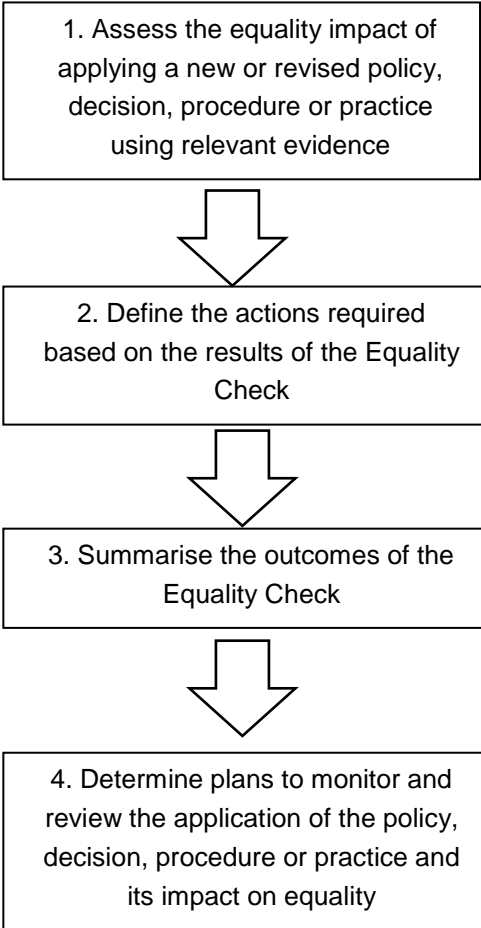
1. Assess the equality impact of applying a new or revised policy, decision, procedure or practice using relevant evidence

2. Define the actions required based on the results of the Equality Check

3. Summarise the outcomes of the Equality Check

4. Determine plans to monitor and review the application of the policy, decision, procedure or practice and its impact on equality